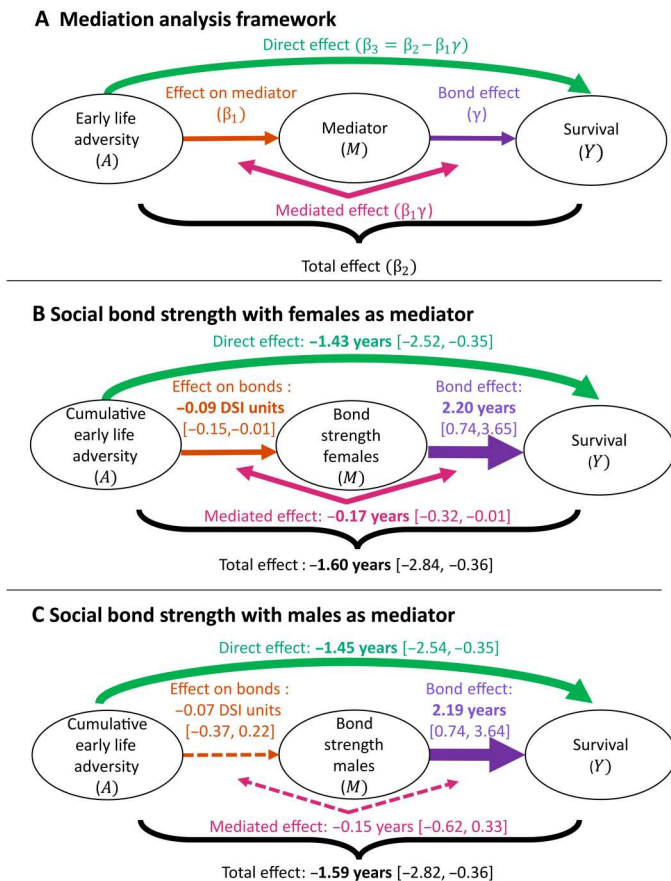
A Mediation analysis framework

Direct effect ($\beta_3 = \beta_2 - \beta_1\gamma$)

Early life adversity ($A$)

Effect on mediator ($\beta_1$)

Mediator ($M$)

Bond effect ($\gamma$)

Survival ($Y$)

Mediated effect ($\beta_1\gamma$)

Total effect ($\beta_2$)

B Social bond strength with females as mediator

Direct effect: **−1.43 years** [−2.52, −0.35]

Cumulative early life adversity ($A$)

Effect on bonds : **−0.09 DSI units** [−0.15,−0.01]

Bond strength females ($M$)

Bond effect: **2.20 years** [0.74,3.65]

Survival ($Y$)

Mediated effect: **−0.17 years** [−0.32, −0.01]

Total effect : **−1.60 years** [−2.84, −0.36]

C Social bond strength with males as mediator

Direct effect: **−1.45 years** [−2.54, −0.35]

Cumulative early life adversity ($A$)

Effect on bonds : −0.07 DSI units [−0.37, 0.22]

Bond strength males ($M$)

Bond effect: **2.19 years** [0.74, 3.64]

Survival ($Y$)

Mediated effect: −0.15 years [−0.62, 0.33]

Total effect: **−1.59 years** [−2.82, −0.36]